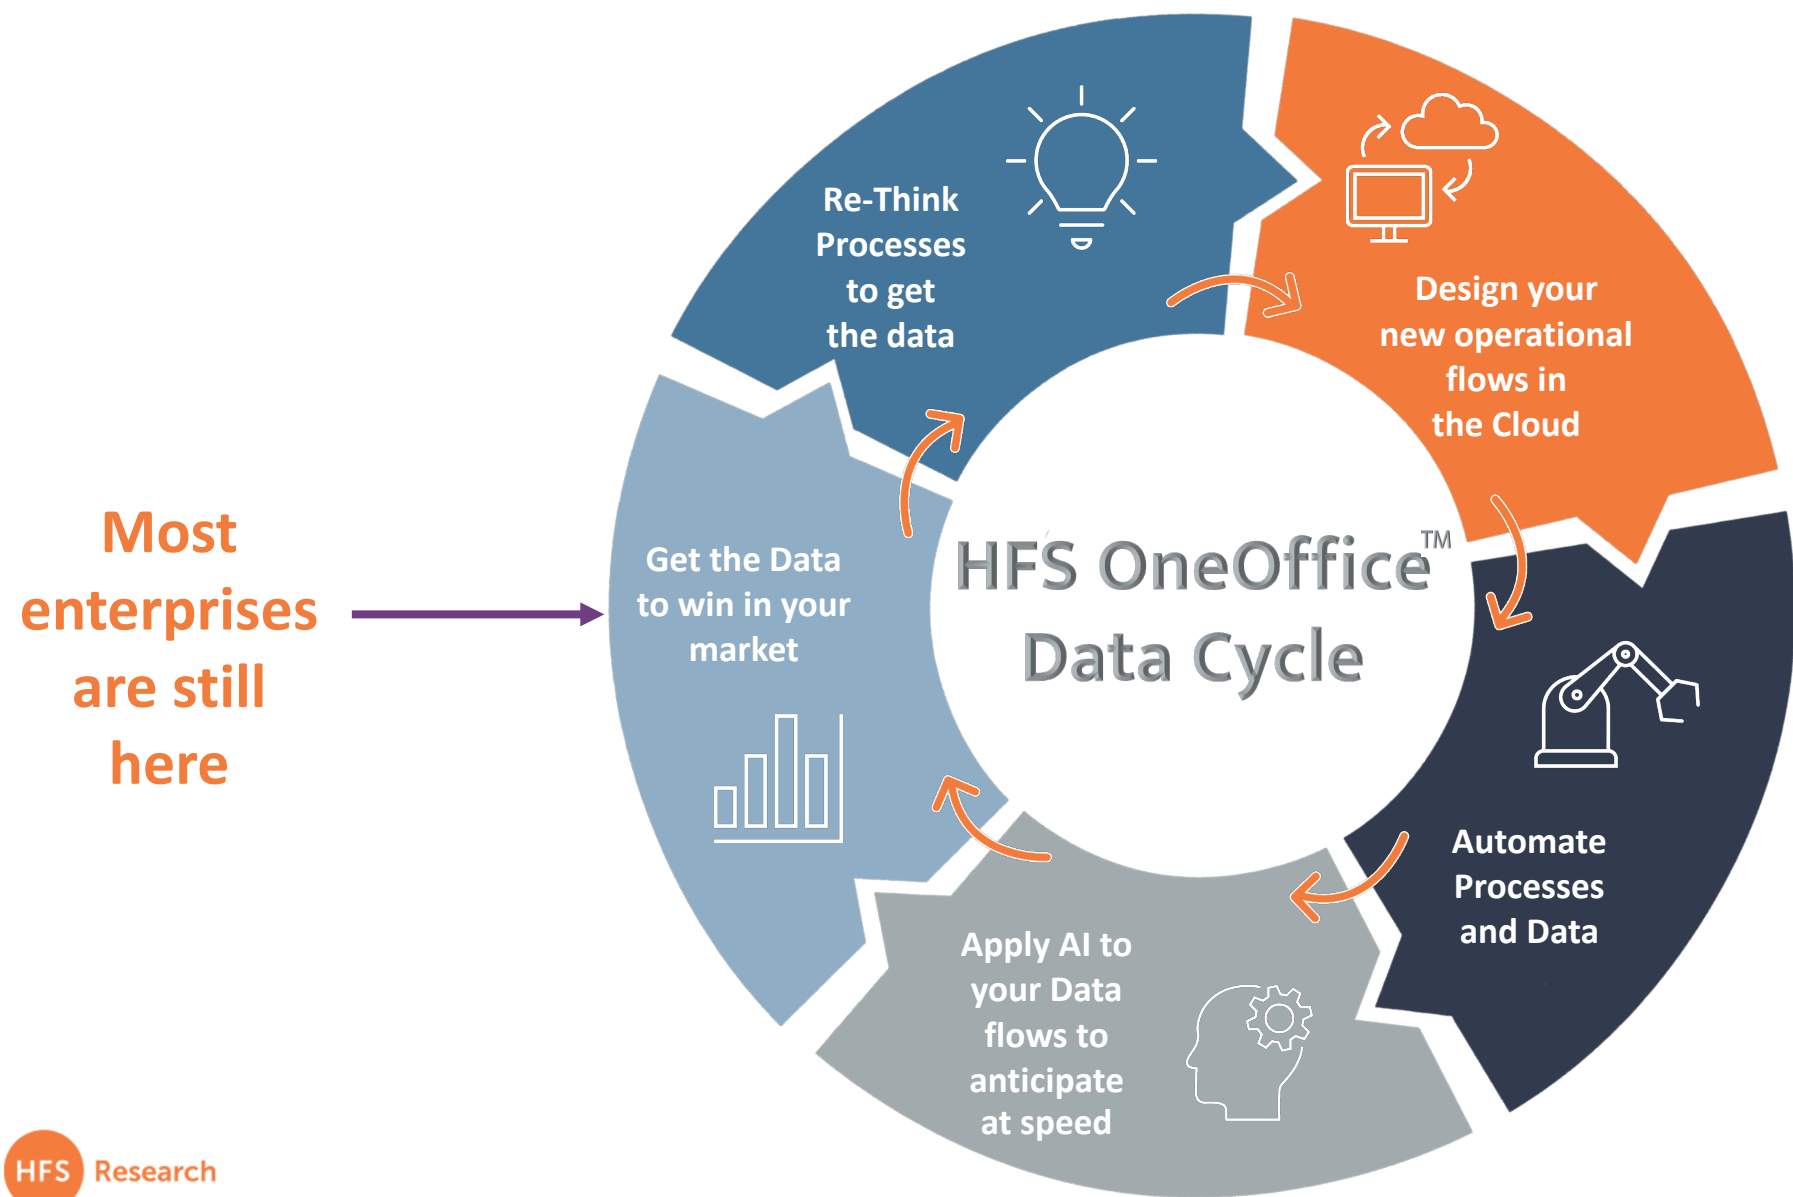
Most enterprises are still here

Re-Think Processes to get the data

Design your new operational flows in the Cloud

HFS OneOffice™ Data Cycle

Get the Data to win in your market

Automate Processes and Data

Apply AI to your Data flows to anticipate at speed

HFS Research